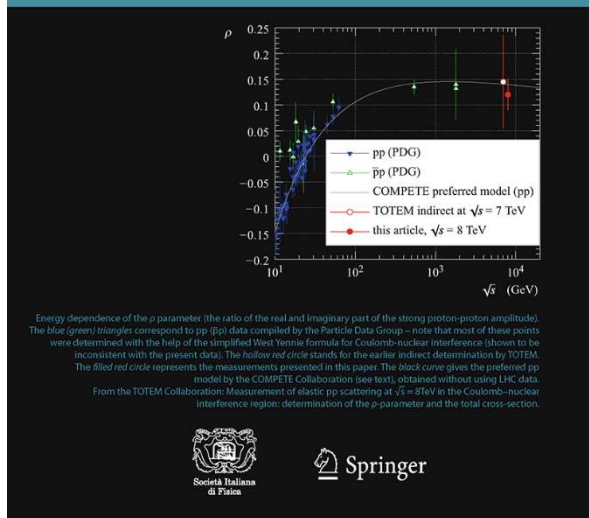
$\rho$ 0.25 0.2 0.15 0.1 0.05 0 -0.05 -0.1 -0.15 -0.2

$10$ $10^2$ $10^3$ $10^4$ $\sqrt{s}$ (GeV)

pp (PDG)
$\bar{p}$p (PDG)
COMPETE preferred model (pp)
TOTEM indirect at $\sqrt{s}$ = 7 TeV
this article, $\sqrt{s}$ = 8 TeV

Energy dependence of the ρ parameter (the ratio of the real and imaginary part of the strong proton-proton amplitude). The blue (green) triangles correspond to pp ($\bar{p}$p) data compiled by the Particle Data Group – note that most of these points were determined with the help of the simplified West Yennie formula for Coulomb-nuclear interference (shown to be inconsistent with the present data). The hollow red circle stands for the earlier indirect determination by TOTEM. The filled red circle represents the measurements presented in this paper. The black curve gives the preferred pp model by the COMPETE Collaboration (see text), obtained without using LHC data.
From the TOTEM Collaboration: Measurement of elastic pp scattering at $\sqrt{s}$ = 8TeV in the Coulomb–nuclear interference region: determination of the ρ-parameter and the total cross-section.

Società Italiana di Fisica

Springer